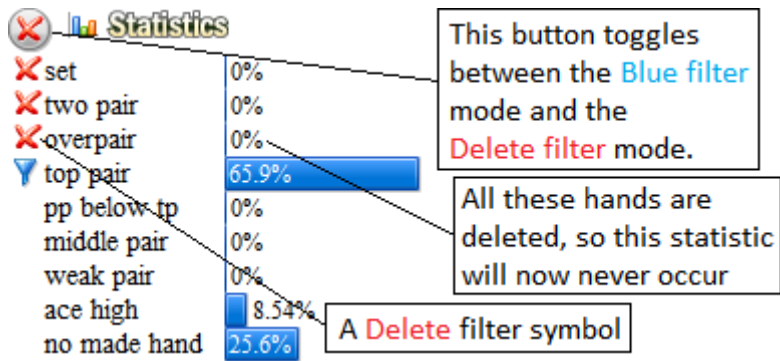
Statistics

| | |
|---|---|
| set | 0% |
| two pair | 0% |
| overpair | 0% |
| top pair | 65.9% |
| pp below tp | 0% |
| middle pair | 0% |
| weak pair | 0% |
| ace high | 8.54% |
| no made hand | 25.6% |

This button toggles between the Blue filter mode and the Delete filter mode.

All these hands are deleted, so this statistic will now never occur

A Delete filter symbol